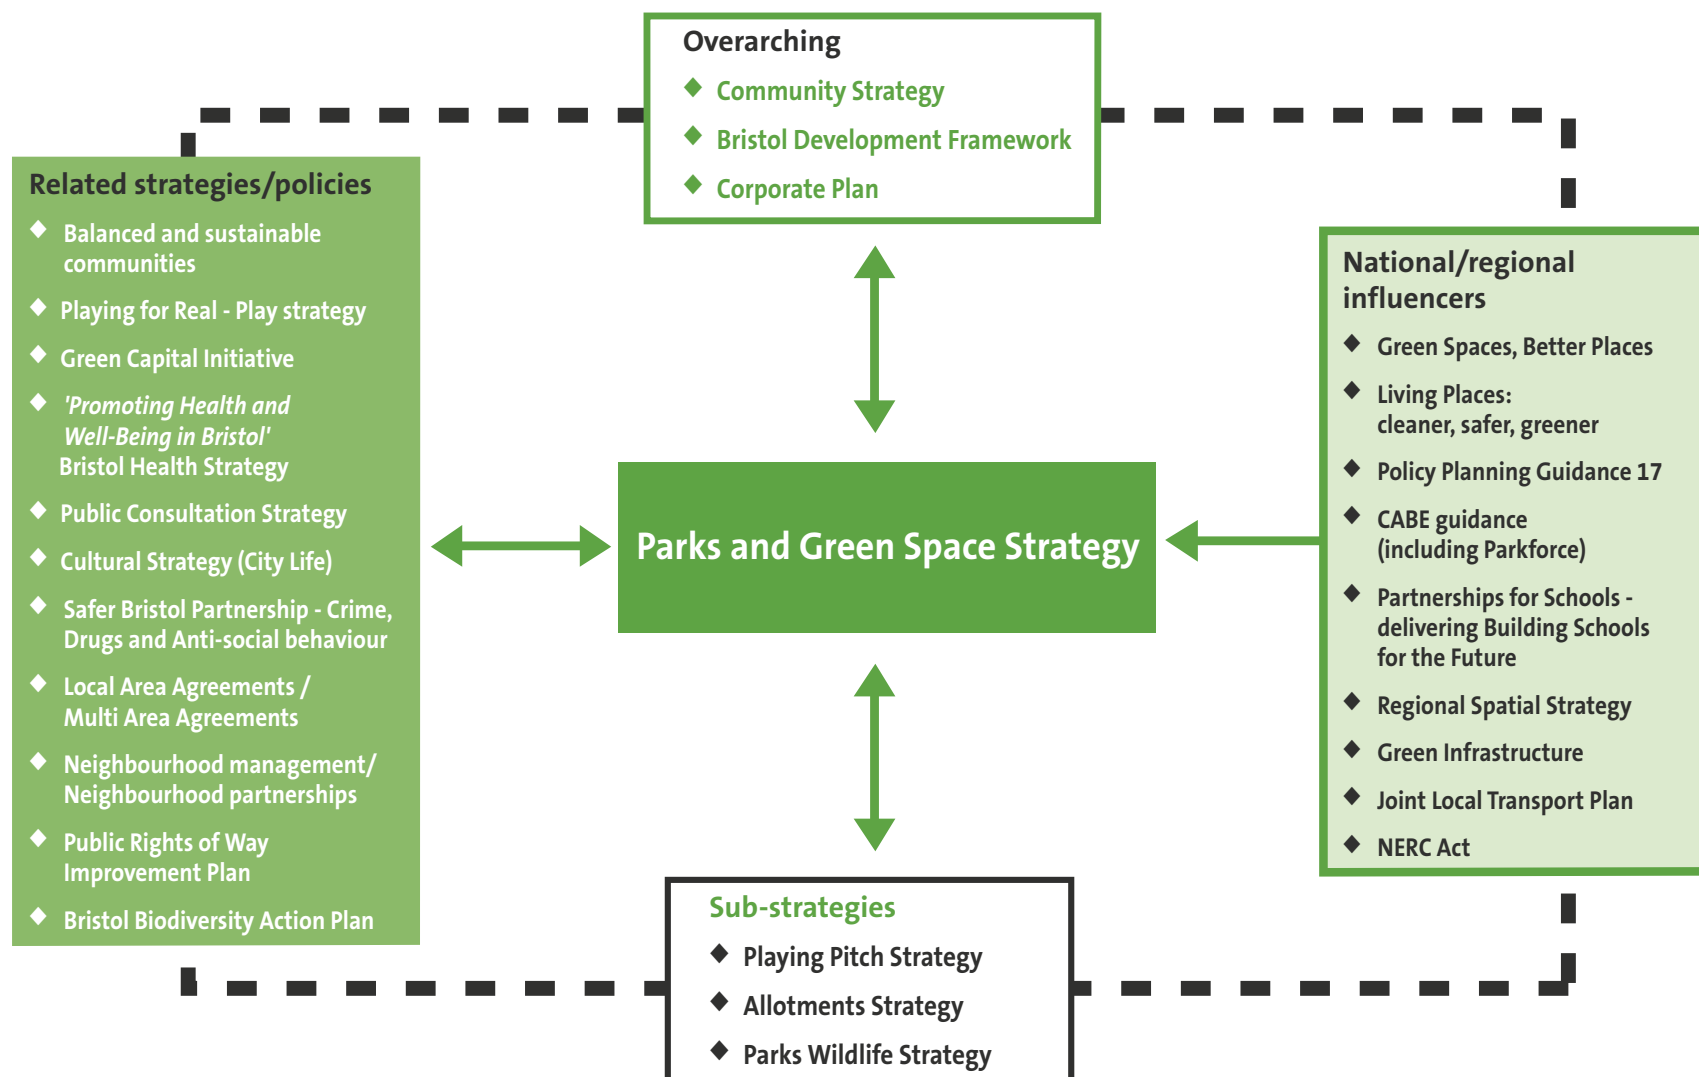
Overarching
Community Strategy
Bristol Development Framework
Corporate Plan

Related strategies/policies
Balanced and sustainable communities
Playing for Real - Play strategy
Green Capital Initiative
'Promoting Health and Well-Being in Bristol' Bristol Health Strategy
Public Consultation Strategy
Cultural Strategy (City Life)
Safer Bristol Partnership - Crime, Drugs and Anti-social behaviour
Local Area Agreements / Multi Area Agreements
Neighbourhood management/ Neighbourhood partnerships
Public Rights of Way Improvement Plan
Bristol Biodiversity Action Plan

Parks and Green Space Strategy

National/regional influencers
Green Spaces, Better Places
Living Places: cleaner, safer, greener
Policy Planning Guidance 17
CABE guidance (including Parkforce)
Partnerships for Schools - delivering Building Schools for the Future
Regional Spatial Strategy
Green Infrastructure
Joint Local Transport Plan
NERC Act

Sub-strategies
Playing Pitch Strategy
Allotments Strategy
Parks Wildlife Strategy